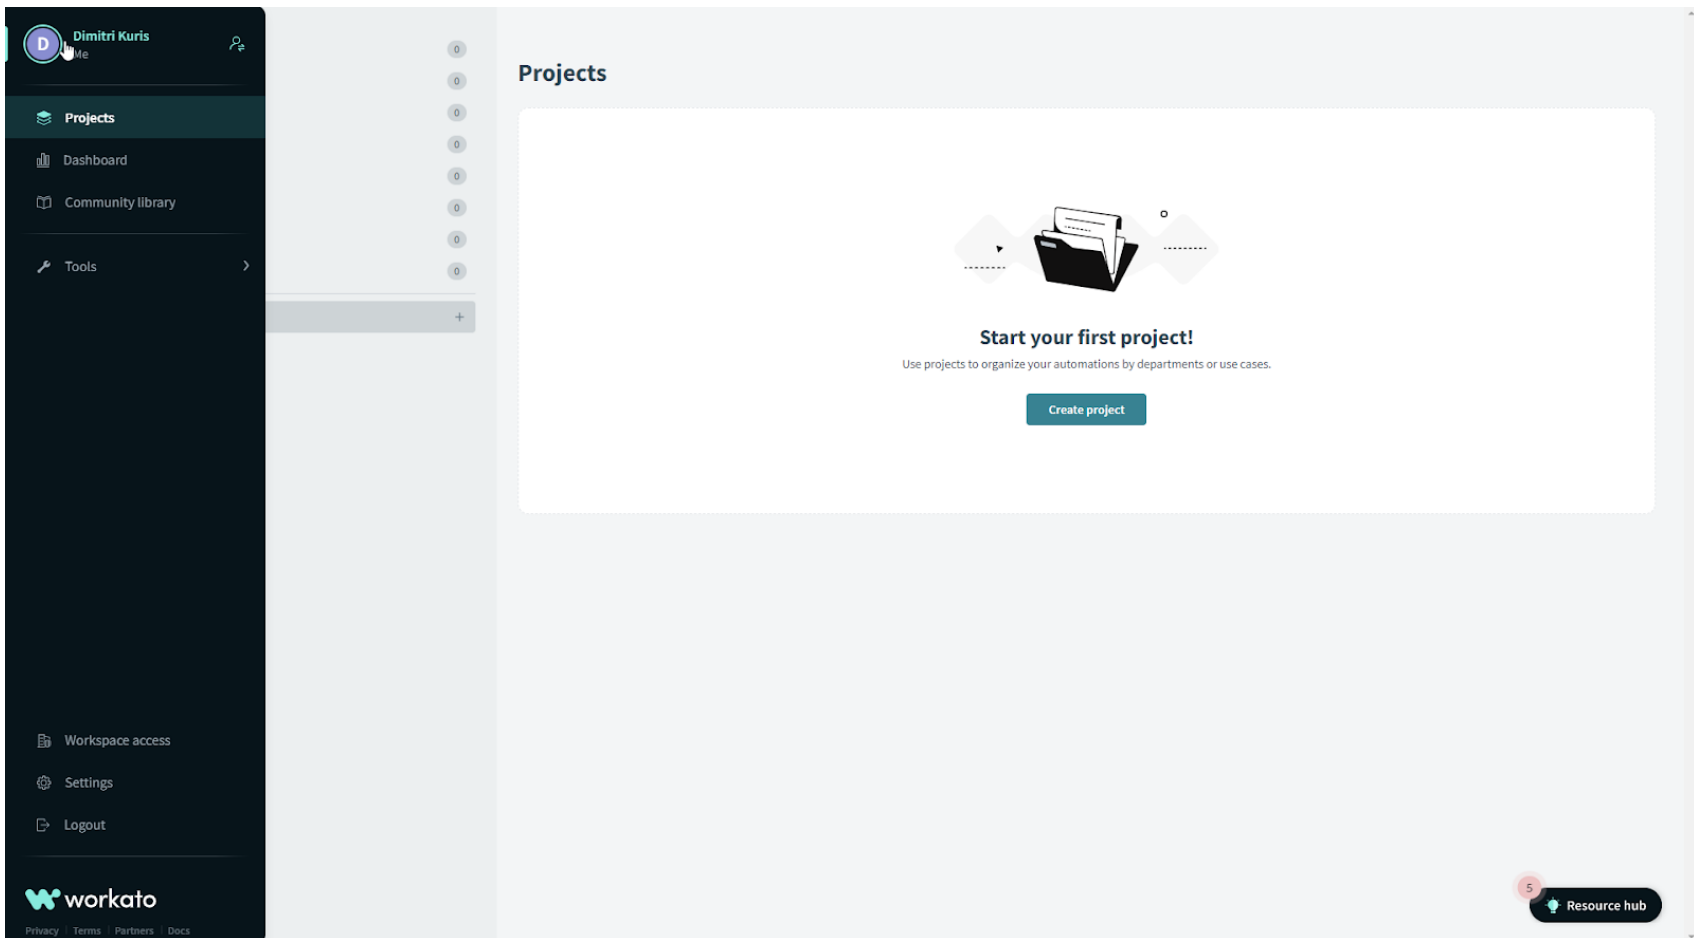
D Dimitri Kuris
Me

Projects
Dashboard
Community library
Tools

0
0
0
0
0
0
0
0
+

Workspace access
Settings
Logout

workato
Privacy | Terms | Partners | Docs

Projects

Start your first project!
Use projects to organize your automations by departments or use cases.
Create project

5
Resource hub